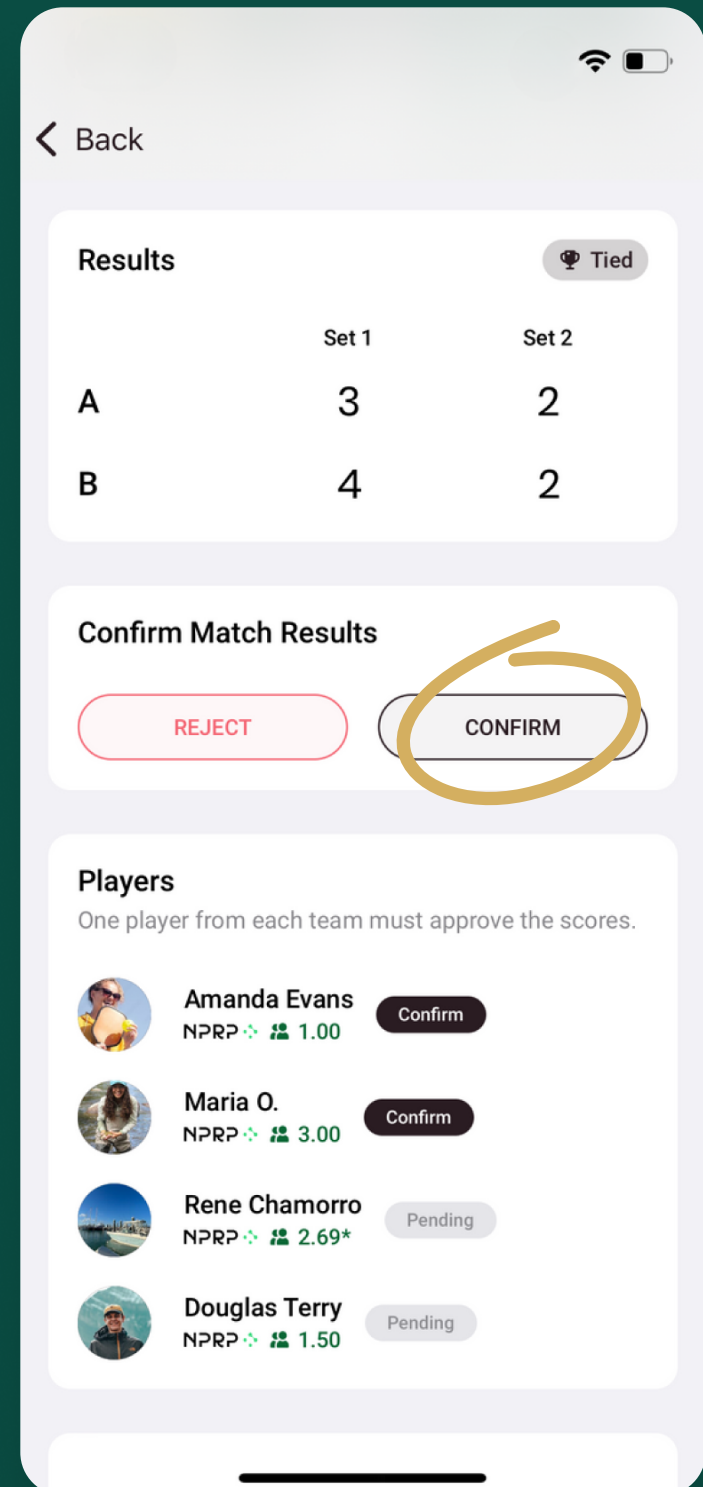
< Back

Results

Tied

| | Set 1 | Set 2 |
|---|---|---|
| A | 3 | 2 |
| B | 4 | 2 |

Confirm Match Results

REJECT

CONFIRM

Players

One player from each team must approve the scores.

Amanda Evans
NPRP 1.00
Confirm

Maria O.
NPRP 3.00
Confirm

Rene Chamorro
NPRP 2.69*
Pending

Douglas Terry
NPRP 1.50
Pending